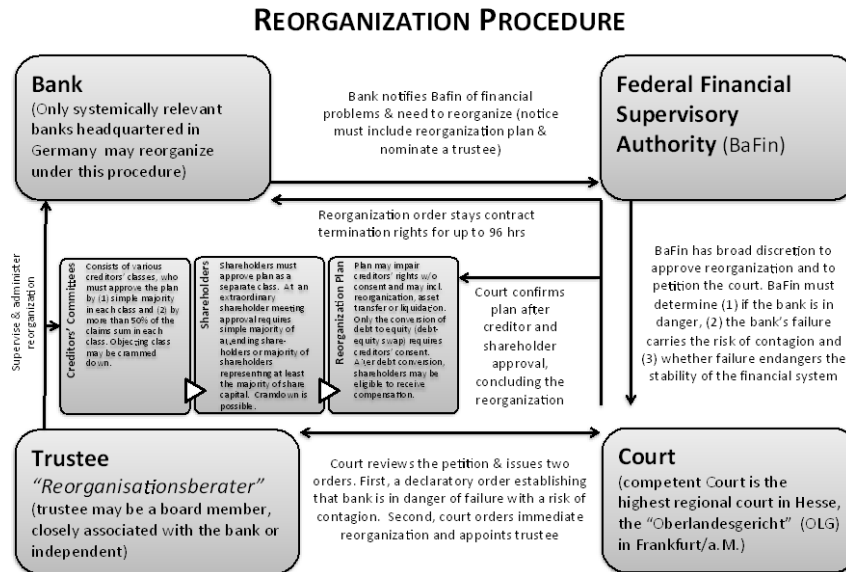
REORGANIZATION PROCEDURE

Bank
(Only systemically relevant banks headquartered in Germany may reorganize under this procedure)

Bank notifies Bafin of financial problems & need to reorganize (notice must include reorganization plan & nominate a trustee)

Federal Financial Supervisory Authority (BaFin)

Reorganization order stays contract termination rights for up to 96 hrs

Supervise & administer reorganization

Creditors' Committees
Consists of various creditors' classes, who must approve the plan by (1) simple majority in each class and (2) by more than 50% of the claims sum in each class. Objecting class may be crammed down.

Shareholders
Shareholders must approve plan as a separate class. At an extraordinary shareholder meeting approval requires simple majority of attending shareholders or majority of shareholders representing at least the majority of share capital. Cramdown is possible.

Reorganization Plan
Plan may impair creditors' rights w/o consent and may incl. reorganization, asset transfer or liquidation. Only the conversion of debt to equity (debt-equity swap) requires creditors' consent. After debt conversion, shareholders may be eligible to receive compensation.

Court confirms plan after creditor and shareholder approval, concluding the reorganization

BaFin has broad discretion to approve reorganization and to petition the court. BaFin must determine (1) if the bank is in danger, (2) the bank's failure carries the risk of contagion and (3) whether failure endangers the stability of the financial system

Trustee
"Reorganisationsberater"
(trustee may be a board member, closely associated with the bank or independent)

Court reviews the petition & issues two orders. First, a declaratory order establishing that bank is in danger of failure with a risk of contagion. Second, court orders immediate reorganization and appoints trustee

Court
(competent Court is the highest regional court in Hesse, the "Oberlandesgericht" (OLG) in Frankfurt/a.M.)